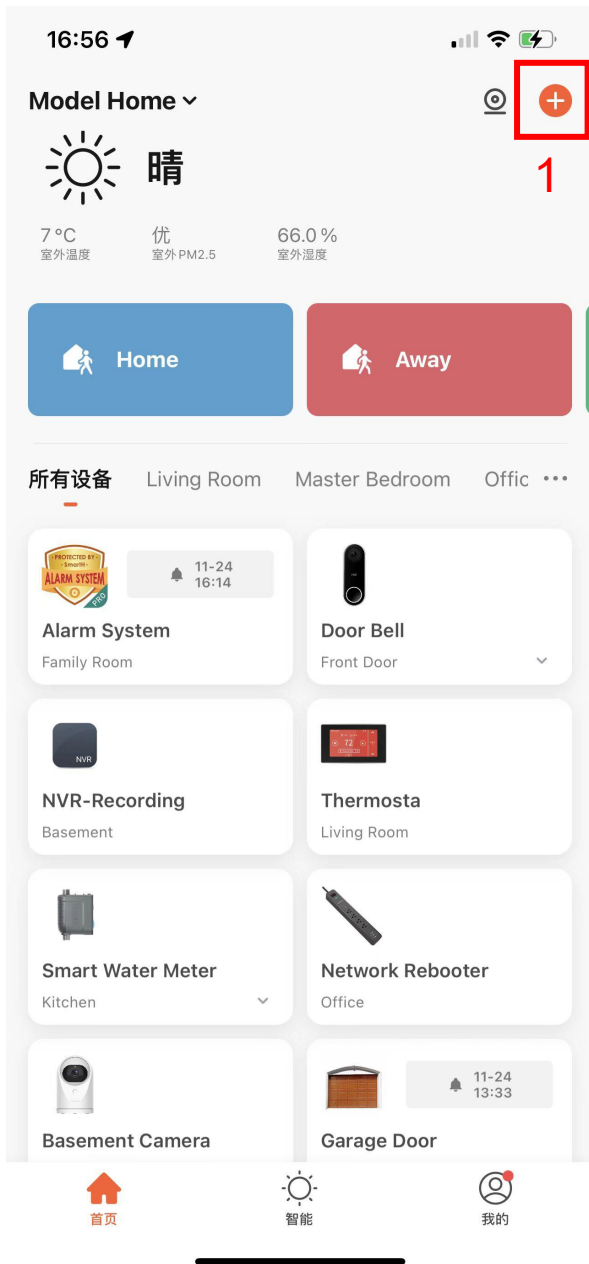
16:56

Model Home

1

晴

7 °C
室外温度

优
室外PM2.5

66.0 %
室外湿度

Home

Away

所有设备 Living Room Master Bedroom Offic •••

PROTECTED BY SmartM ALARM SYSTEM PRO

11-24 16:14

Alarm System
Family Room

Door Bell
Front Door

NVR

NVR-Recording
Basement

72

Thermosta
Living Room

Smart Water Meter
Kitchen

Network Rebooter
Office

Basement Camera

11-24 13:33

Garage Door

首页

智能

我的